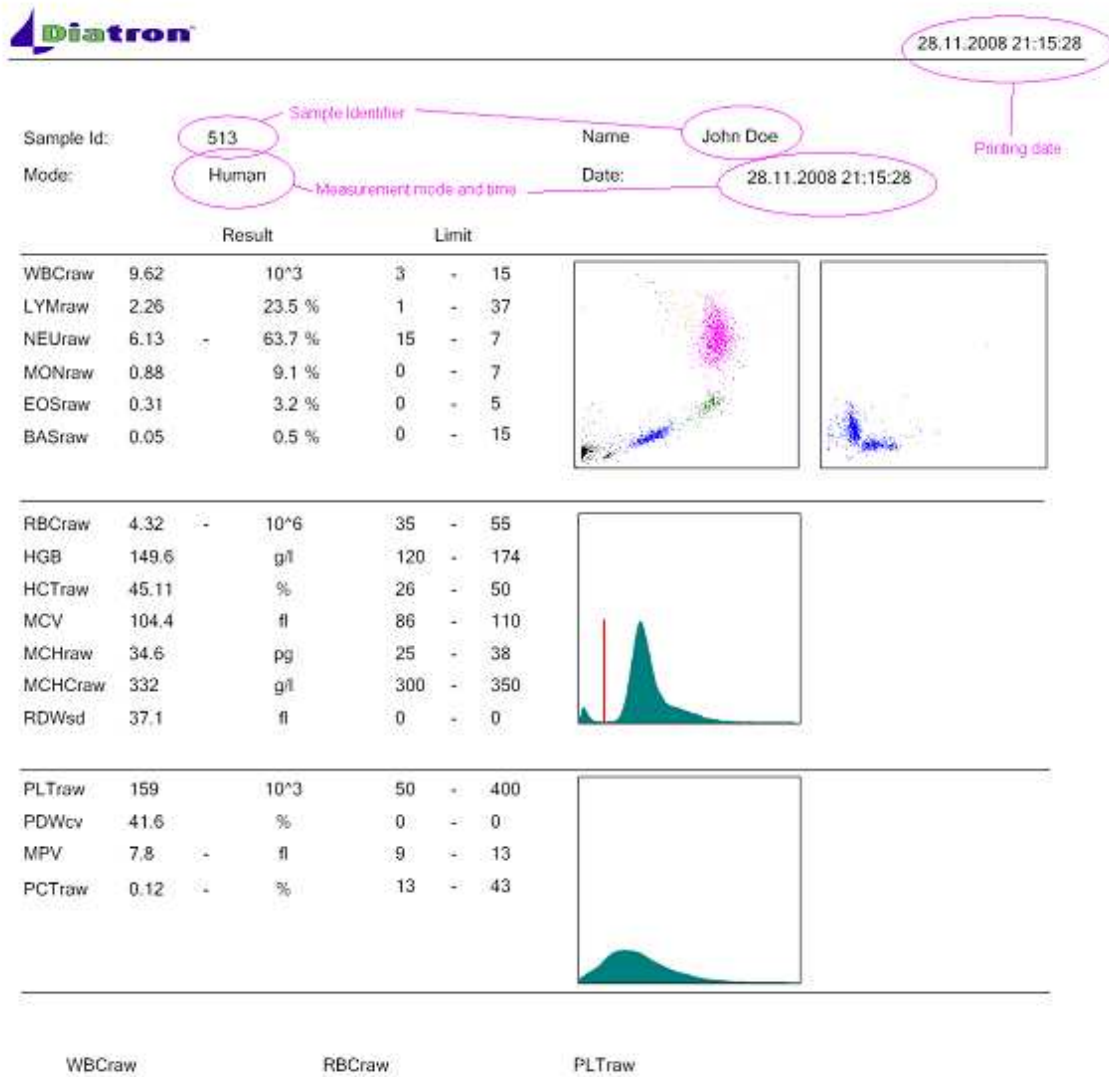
Diatron

28.11.2008 21:15:28

Printing date

Sample Identifier

Sample Id: 513

Name John Doe

Mode: Human

Measurement mode and time

Date: 28.11.2008 21:15:28

| | | | Result | Limit | | |
|---|---|---|---|---|---|---|
| WBCraw | 9.62 | | 10^3 | 3 | - | 15 |
| LYMraw | 2.26 | | 23.5 % | 1 | - | 37 |
| NEUraw | 6.13 | - | 63.7 % | 15 | - | 7 |
| MONraw | 0.88 | | 9.1 % | 0 | - | 7 |
| EOSraw | 0.31 | | 3.2 % | 0 | - | 5 |
| BASraw | 0.05 | | 0.5 % | 0 | - | 15 |

| | | | | | | |
|---|---|---|---|---|---|---|
| RBCraw | 4.32 | - | 10^6 | 35 | - | 55 |
| HGB | 149.6 | | g/l | 120 | - | 174 |
| HCTraw | 45.11 | | % | 26 | - | 50 |
| MCV | 104.4 | | fl | 86 | - | 110 |
| MCHraw | 34.6 | | pg | 25 | - | 38 |
| MCHCraw | 332 | | g/l | 300 | - | 350 |
| RDWsd | 37.1 | | fl | 0 | - | 0 |

| | | | | | | |
|---|---|---|---|---|---|---|
| PLTraw | 159 | | 10^3 | 50 | - | 400 |
| PDWcv | 41.6 | | % | 0 | - | 0 |
| MPV | 7.8 | - | fl | 9 | - | 13 |
| PCTraw | 0.12 | - | % | 13 | - | 43 |

WBCraw RBCraw PLTraw